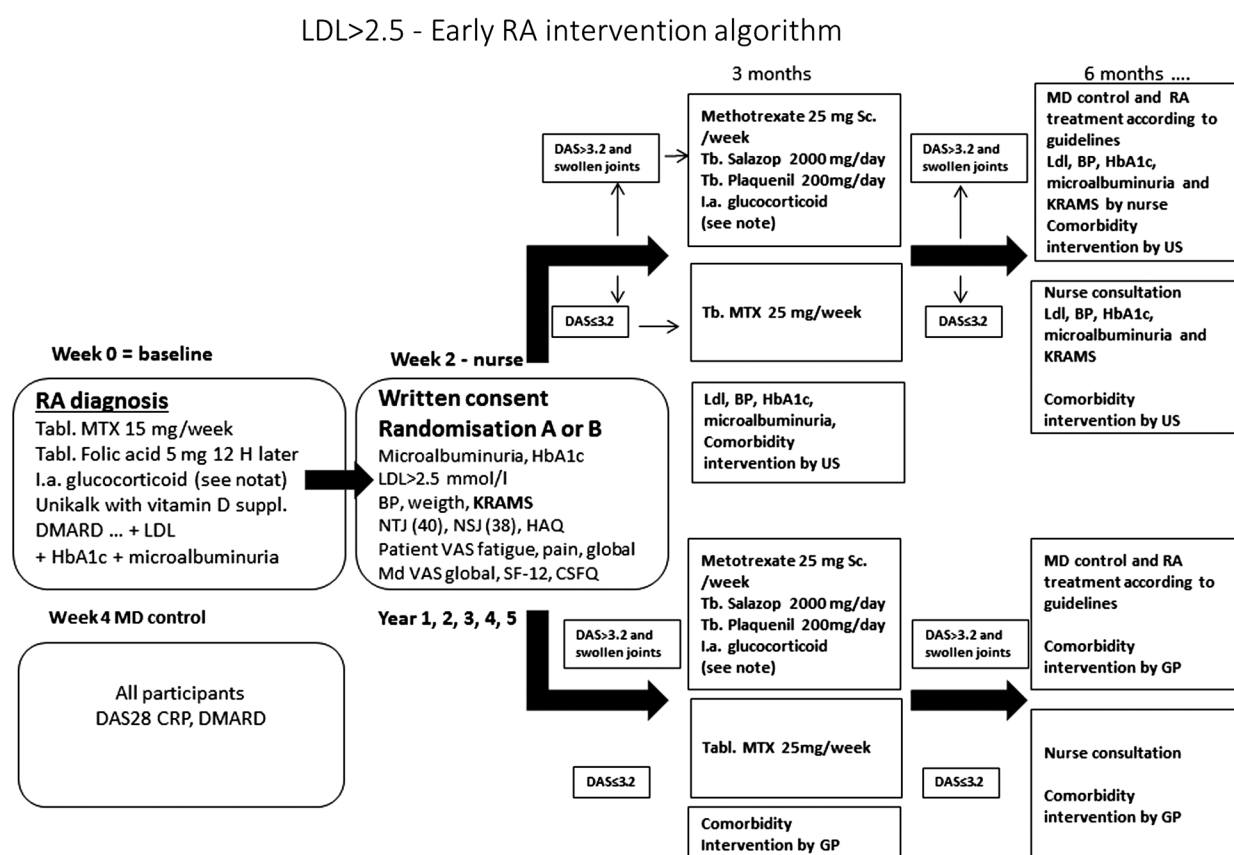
LDL>2.5 - Early RA intervention algorithm

3 months

6 months ....

DAS>3.2 and swollen joints

Methotrexate 25 mg Sc. /week
Tb. Salazop 2000 mg/day
Tb. Plaquenil 200mg/day
I.a. glucocorticoid
(see note)

DAS>3.2 and swollen joints

MD control and RA treatment according to guidelines
Ldl, BP, HbA1c, microalbuminuria and KRAMS by nurse
Comorbidity intervention by US

DAS≤3.2

Tb. MTX 25 mg/week

DAS≤3.2

Nurse consultation
Ldl, BP, HbA1c, microalbuminuria and KRAMS

Comorbidity intervention by US

Week 0 = baseline

Week 2 - nurse

RA diagnosis
Tabl. MTX 15 mg/week
Tabl. Folic acid 5 mg 12 H later
I.a. glucocorticoid (see notat)
Unikalk with vitamin D suppl.
DMARD ... + LDL
+ HbA1c + microalbuminuria

Written consent
Randomisation A or B
Microalbuminuria, HbA1c
LDL>2.5 mmol/l
BP, weigth, KRAMS
NTJ (40), NSJ (38), HAQ
Patient VAS fatigue, pain, global
Md VAS global, SF-12, CSFQ

Ldl, BP, HbA1c, microalbuminuria, Comorbidity intervention by US

Week 4 MD control

Year 1, 2, 3, 4, 5

All participants
DAS28 CRP, DMARD

DAS>3.2 and swollen joints

Metotrexate 25 mg Sc. /week
Tb. Salazop 2000 mg/day
Tb. Plaquenil 200mg/day
I.a. glucocorticoid
(see note)

DAS>3.2 and swollen joints

MD control and RA treatment according to guidelines

Comorbidity intervention by GP

DAS≤3.2

Tabl. MTX 25mg/week

DAS≤3.2

Nurse consultation

Comorbidity intervention by GP

Comorbidity Intervention by GP